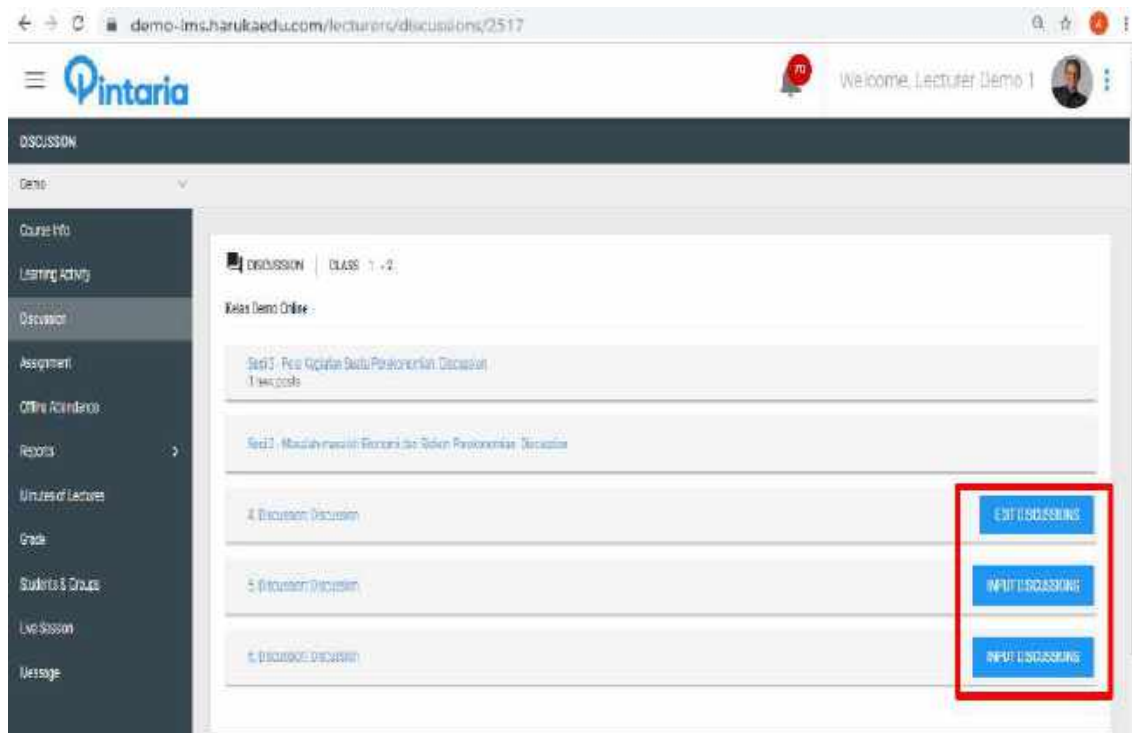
demo-lms.harukaedu.com/lecturers/discussions/2517

Pintaria

70

Welcome, Lecturer Demo 1

DISCUSSION

Demo

Course Info
Learning Activity
Discussion
Assignment
Offline Attendance
Reports
Minutes of Lectures
Grade
Students & Groups
Live Session
Message

DISCUSSION | CLASS 1 - 2

Kelas Demo Online

Sesi 3 - Peran Kegiatan Suatu Perekonomian Discussion
1 new posts

Sesi 2 - Masalah-masalah Ekonomi dan Sistem Perekonomian Discussion

4. Discussion Discussion
EDIT DISCUSSIONS

5. Discussion Discussion
INPUT DISCUSSIONS

6. Discussion Discussion
INPUT DISCUSSIONS